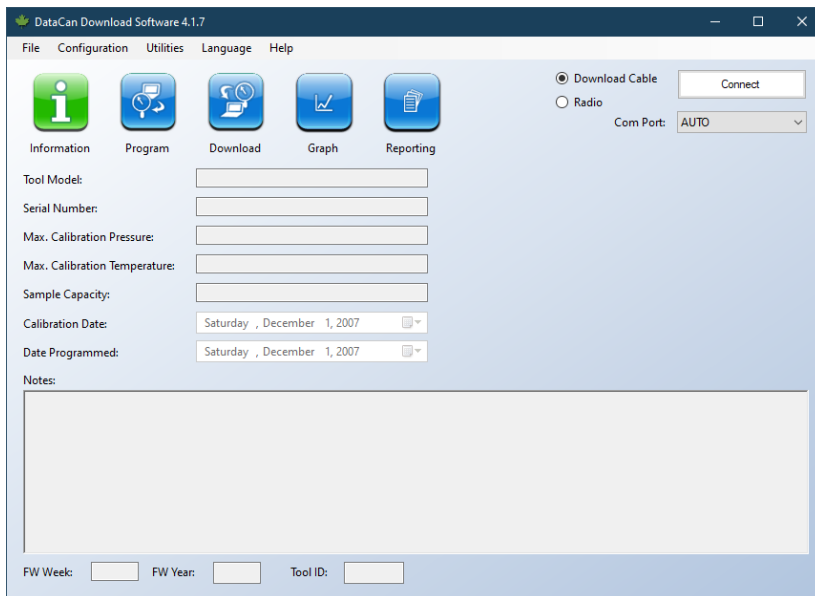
DataCan Download Software 4.1.7

File Configuration Utilities Language Help

Information Program Download Graph Reporting

Download Cable
Radio
Connect
Com Port: AUTO

Tool Model:
Serial Number:
Max. Calibration Pressure:
Max. Calibration Temperature:
Sample Capacity:
Calibration Date: Saturday , December 1, 2007
Date Programmed: Saturday , December 1, 2007
Notes:

FW Week: FW Year: Tool ID: